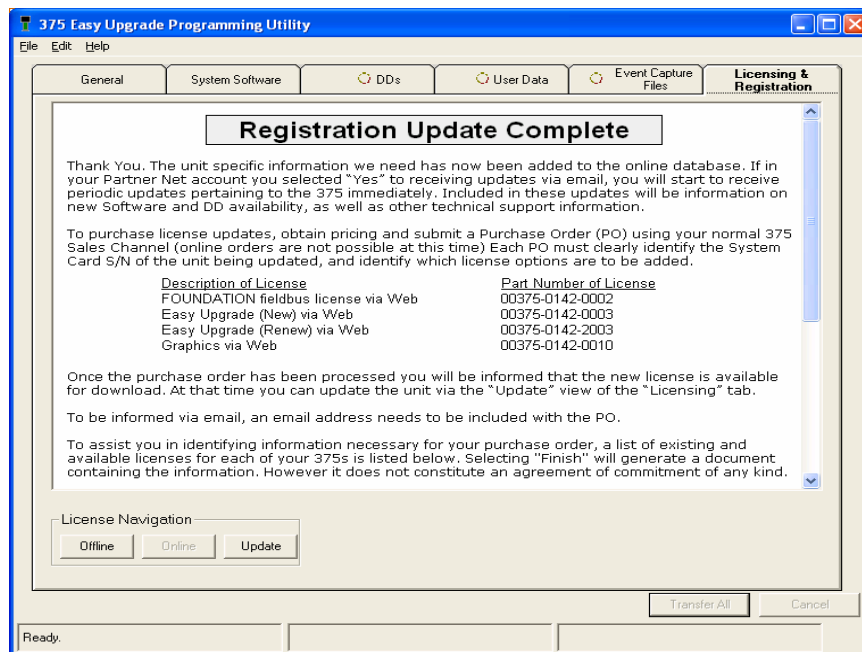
375 Easy Upgrade Programming Utility

File Edit Help

General | System Software | DDs | User Data | Event Capture Files | Licensing & Registration

Registration Update Complete

Thank You. The unit specific information we need has now been added to the online database. If in your Partner Net account you selected "Yes" to receiving updates via email, you will start to receive periodic updates pertaining to the 375 immediately. Included in these updates will be information on new Software and DD availability, as well as other technical support information.

To purchase license updates, obtain pricing and submit a Purchase Order (PO) using your normal 375 Sales Channel (online orders are not possible at this time) Each PO must clearly identify the System Card S/N of the unit being updated, and identify which license options are to be added.

| Description of License | Part Number of License |
|---|---|
| FOUNDATION fieldbus license via Web | 00375-0142-0002 |
| Easy Upgrade (New) via Web | 00375-0142-0003 |
| Easy Upgrade (Renew) via Web | 00375-0142-2003 |
| Graphics via Web | 00375-0142-0010 |

Once the purchase order has been processed you will be informed that the new license is available for download. At that time you can update the unit via the "Update" view of the "Licensing" tab.

To be informed via email, an email address needs to be included with the PO.

To assist you in identifying information necessary for your purchase order, a list of existing and available licenses for each of your 375s is listed below. Selecting "Finish" will generate a document containing the information. However it does not constitute an agreement of commitment of any kind.

License Navigation

Offline | Online | Update

Transfer All | Cancel

Ready.